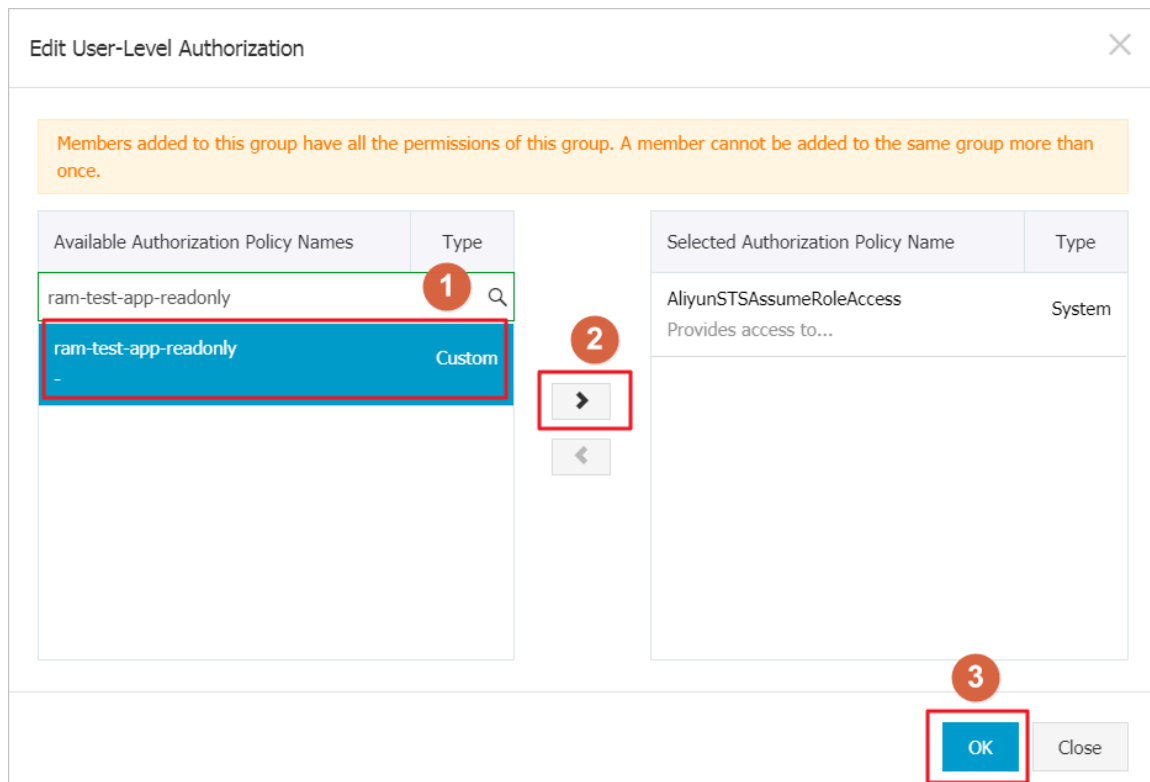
Edit User-Level Authorization

Members added to this group have all the permissions of this group. A member cannot be added to the same group more than once.

| Available Authorization Policy Names | Type |
|---|---|
| ram-test-app-readonly | |
| ram-test-app-readonly - | Custom |

1

2

| Selected Authorization Policy Name | Type |
|---|---|
| AliyunSTSAssumeRoleAccess Provides access to... | System |

3

OK

Close